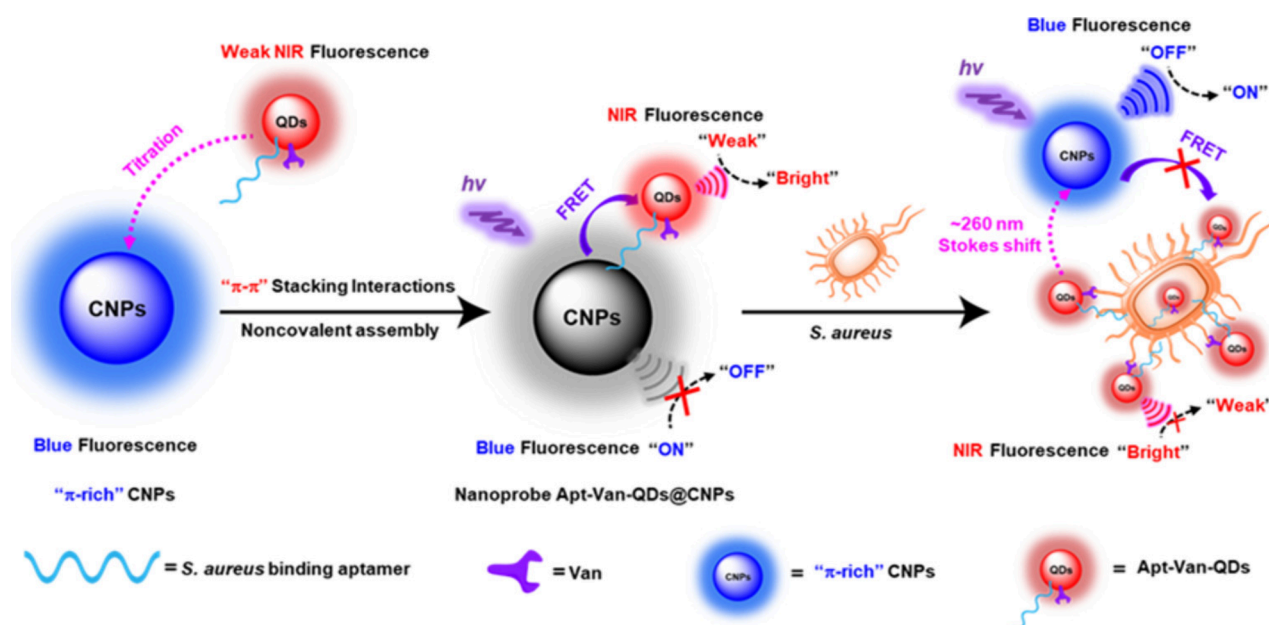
Weak NIR Fluorescence

QDs

Titration

CNPs

Blue Fluorescence

"π-rich" CNPs

"π-π" Stacking Interactions

Noncovalent assembly

NIR Fluorescence

"Weak"

"Bright"

hv

FRET

QDs

CNPs

"OFF"

Blue Fluorescence "ON"

Nanoprobe Apt-Van-QDs@CNPs

S. aureus

Blue Fluorescence

"OFF"

"ON"

hv

CNPs

FRET

~260 nm Stokes shift

QDs

QDs

QDs

QDs

QDs

QDs

"Weak"

NIR Fluorescence "Bright"

= S. aureus binding aptamer

= Van

CNPs = "π-rich" CNPs

QDs = Apt-Van-QDs